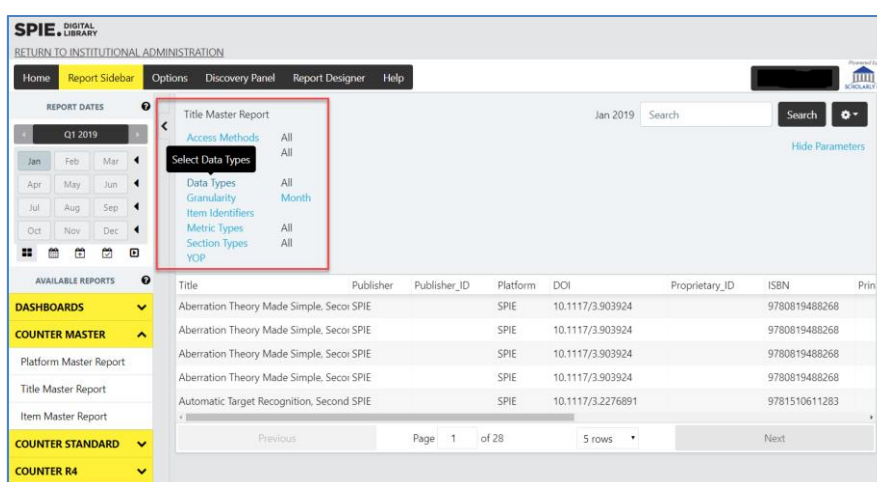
SPIE. DIGITAL LIBRARY

RETURN TO INSTITUTIONAL ADMINISTRATION

Home Report Sidebar Options Discovery Panel Report Designer Help

Powered by SCHOLARLY

REPORT DATES

Q1 2019

Jan Feb Mar
Apr May Jun
Jul Aug Sep
Oct Nov Dec

AVAILABLE REPORTS

DASHBOARDS

COUNTER MASTER

Platform Master Report

Title Master Report

Item Master Report

COUNTER STANDARD

COUNTER R4

Title Master Report

Access Methods All
All
Select Data Types
Data Types All
Granularity Month
Item Identifiers
Metric Types All
Section Types All
YOP

Jan 2019 Search Search

Hide Parameters

| Title | Publisher | Publisher_ID | Platform | DOI | Proprietary_ID | ISBN | Prin |
|---|---|---|---|---|---|---|---|
| Aberration Theory Made Simple, Secoı | SPIE | | SPIE | 10.1117/3.903924 | | 9780819488268 | |
| Aberration Theory Made Simple, Secoı | SPIE | | SPIE | 10.1117/3.903924 | | 9780819488268 | |
| Aberration Theory Made Simple, Secoı | SPIE | | SPIE | 10.1117/3.903924 | | 9780819488268 | |
| Aberration Theory Made Simple, Secoı | SPIE | | SPIE | 10.1117/3.903924 | | 9780819488268 | |
| Automatic Target Recognition, Second | SPIE | | SPIE | 10.1117/3.2276891 | | 9781510611283 | |

Previous Page 1 of 28 5 rows Next